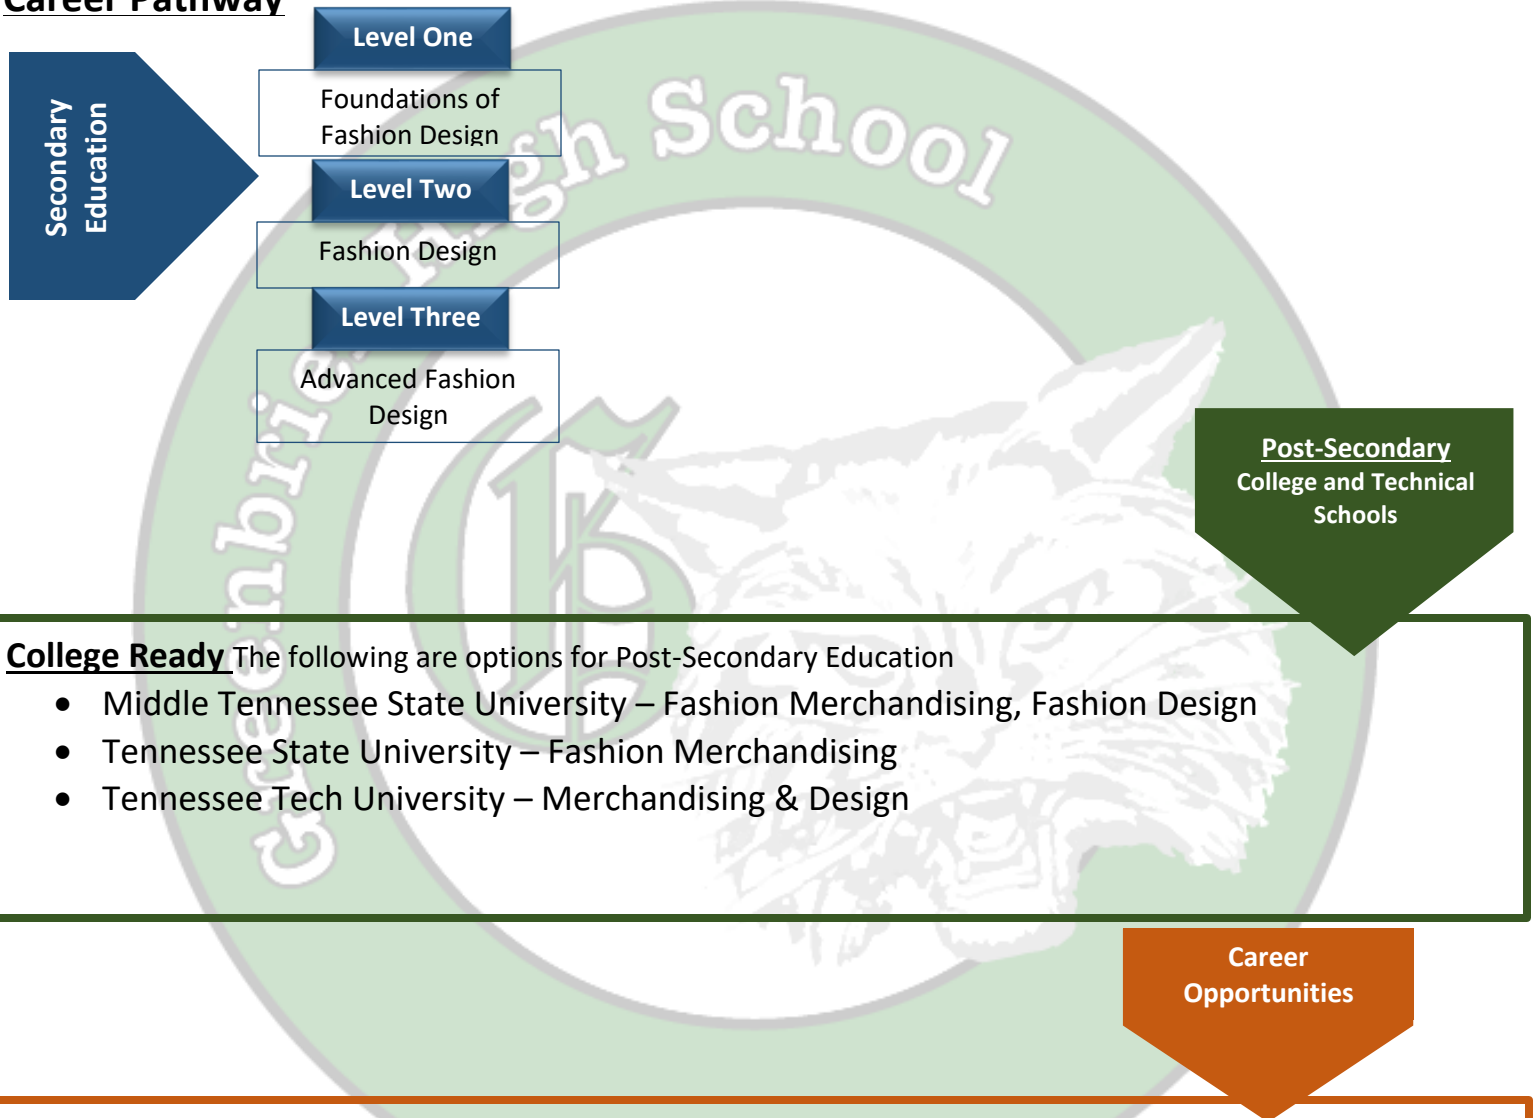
Career Pathway

Secondary Education

Level One

Foundations of Fashion Design

Level Two

Fashion Design

Level Three

Advanced Fashion Design

Greenbrier High School

Post-Secondary
College and Technical Schools

College Ready The following are options for Post-Secondary Education
- Middle Tennessee State University – Fashion Merchandising, Fashion Design
- Tennessee State University – Fashion Merchandising
- Tennessee Tech University – Merchandising & Design

Career Opportunities